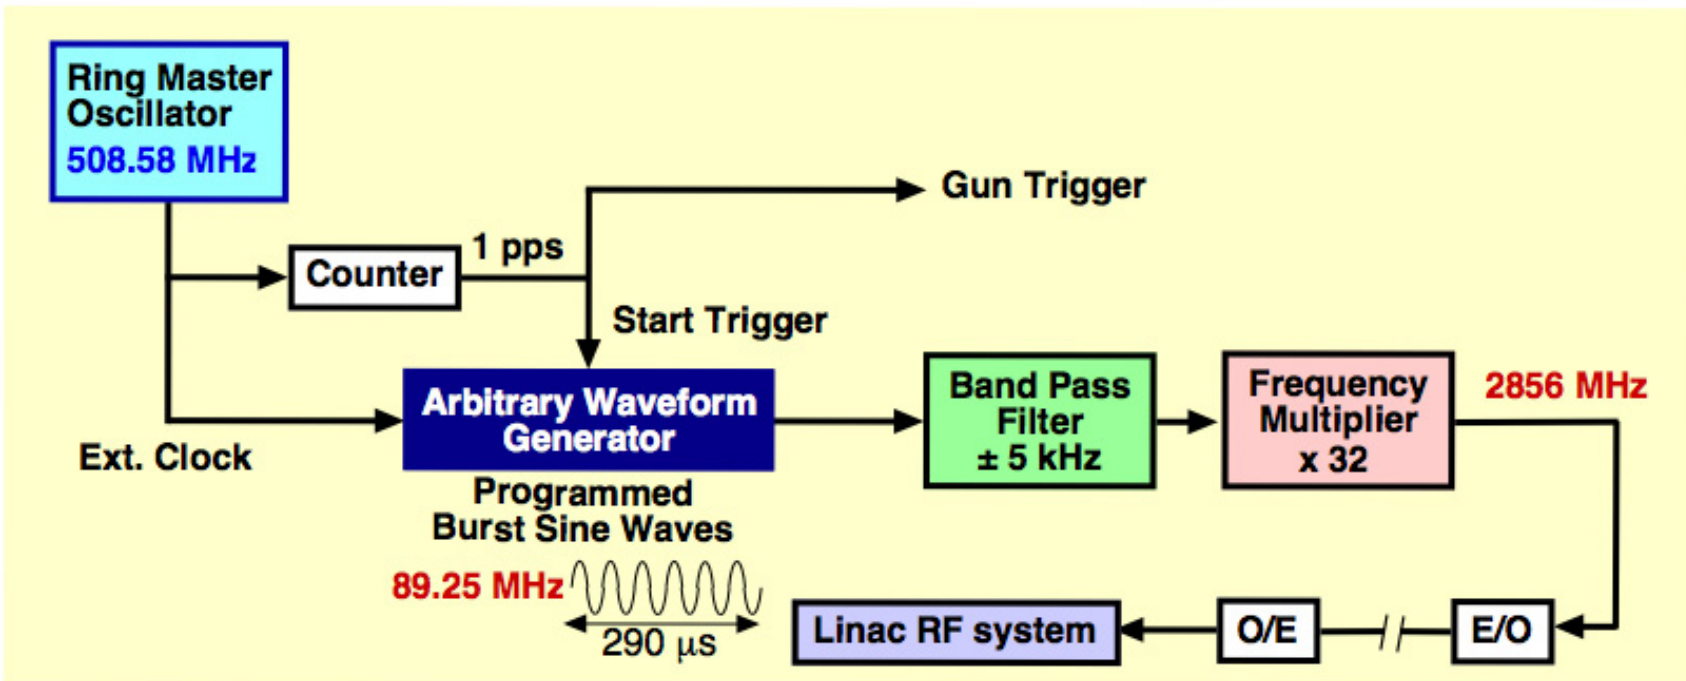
Ring Master Oscillator
508.58 MHz

Gun Trigger

Counter

1 pps

Start Trigger

Arbitrary Waveform Generator

Band Pass Filter
± 5 kHz

Frequency Multiplier
x 32

2856 MHz

Ext. Clock

Programmed Burst Sine Waves

89.25 MHz

290 $\mu$s

Linac RF system

O/E

E/O